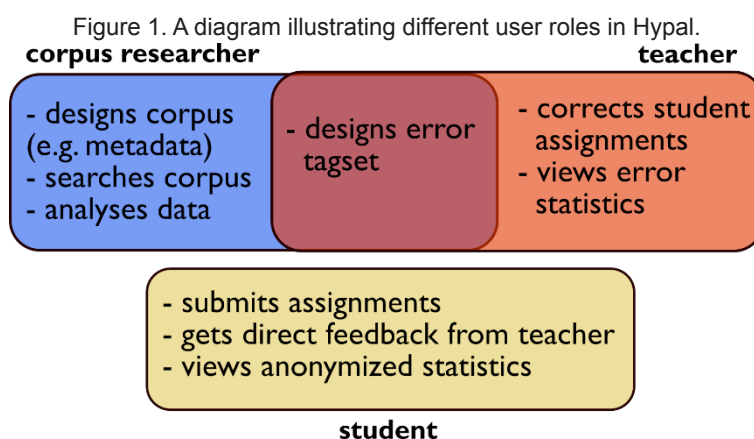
Figure 1. A diagram illustrating different user roles in Hypal.

corpus researcher

teacher

- designs corpus (e.g. metadata)
- searches corpus
- analyses data

- designs error tagset

- corrects student assignments
- views error statistics

- submits assignments
- gets direct feedback from teacher
- views anonymized statistics

student